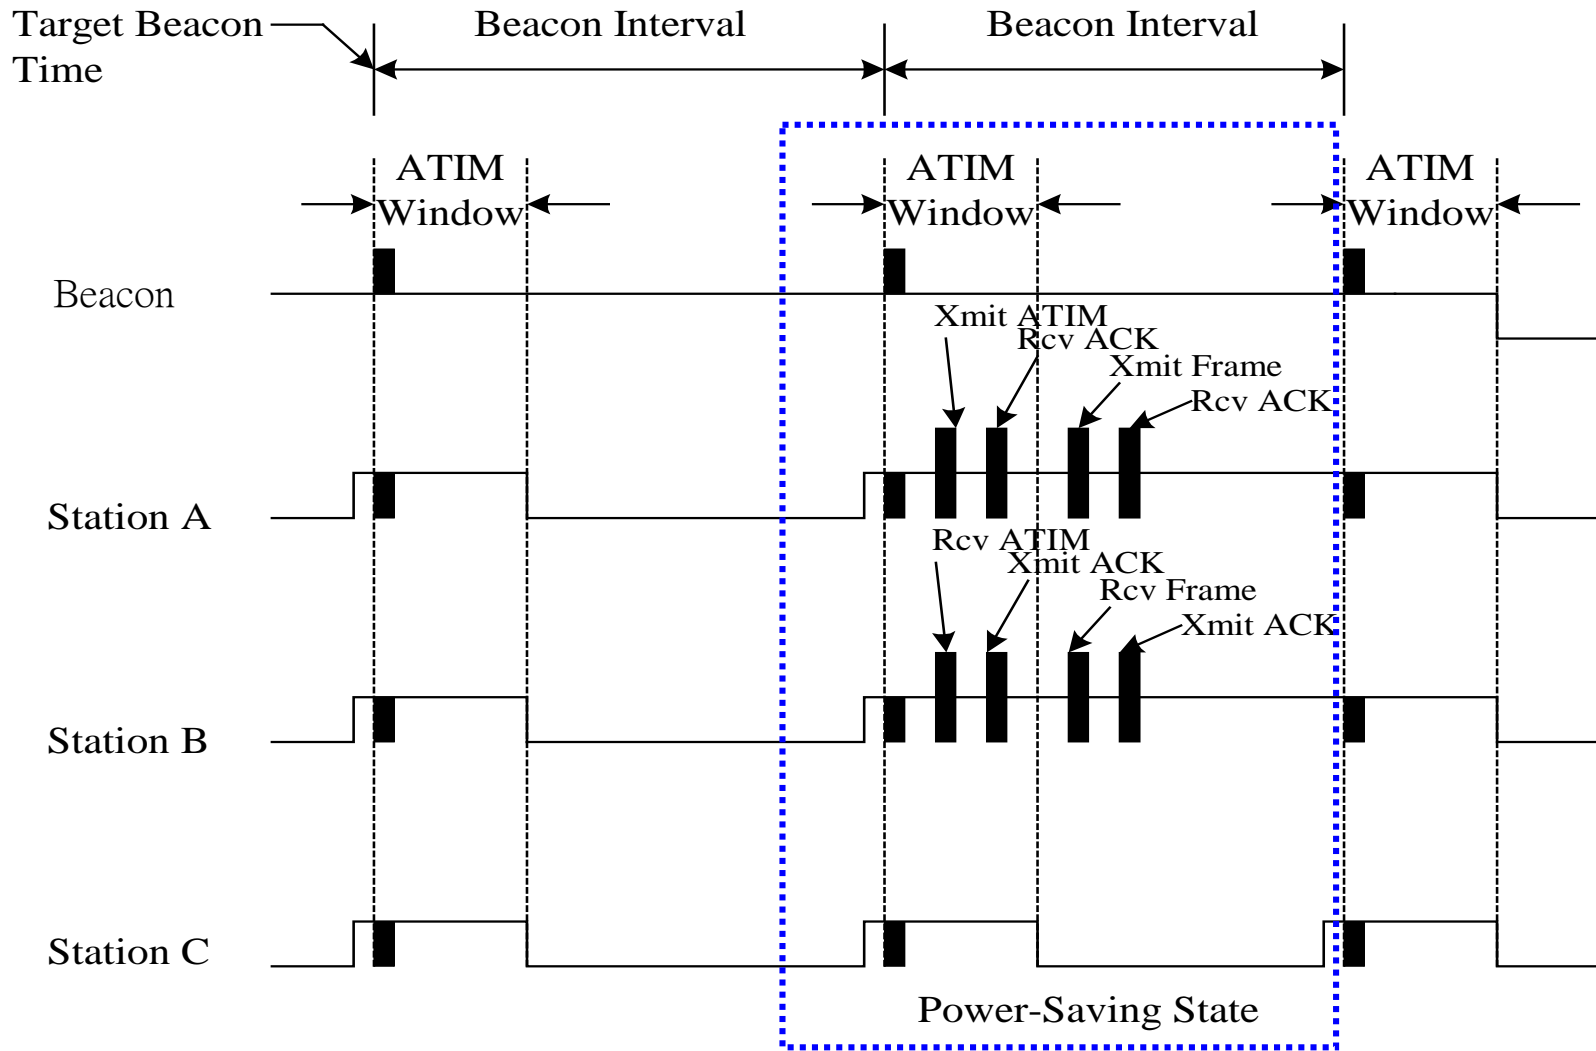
Target Beacon Time

Beacon Interval

Beacon Interval

ATIM Window

ATIM Window

ATIM Window

Beacon

Xmit ATIM

Rcv ACK

Xmit Frame

Rcv ACK

Station A

Rcv ATIM

Xmit ACK

Rcv Frame

Xmit ACK

Station B

Station C

Power-Saving State